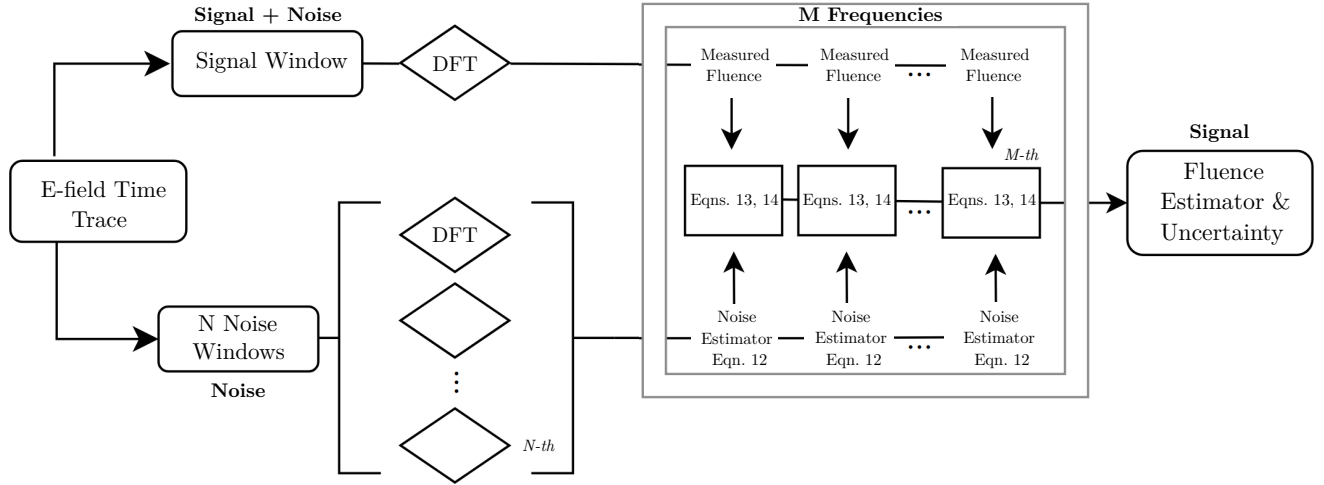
Signal + Noise

Signal Window

DFT

E-field Time Trace

N Noise Windows

Noise

DFT

⋮

N-th

M Frequencies

Measured Fluence

Measured Fluence

Measured Fluence

Eqns. 13, 14

Eqns. 13, 14

M-th

Eqns. 13, 14

Noise Estimator Eqn. 12

Noise Estimator Eqn. 12

Noise Estimator Eqn. 12

Signal

Fluence Estimator & Uncertainty